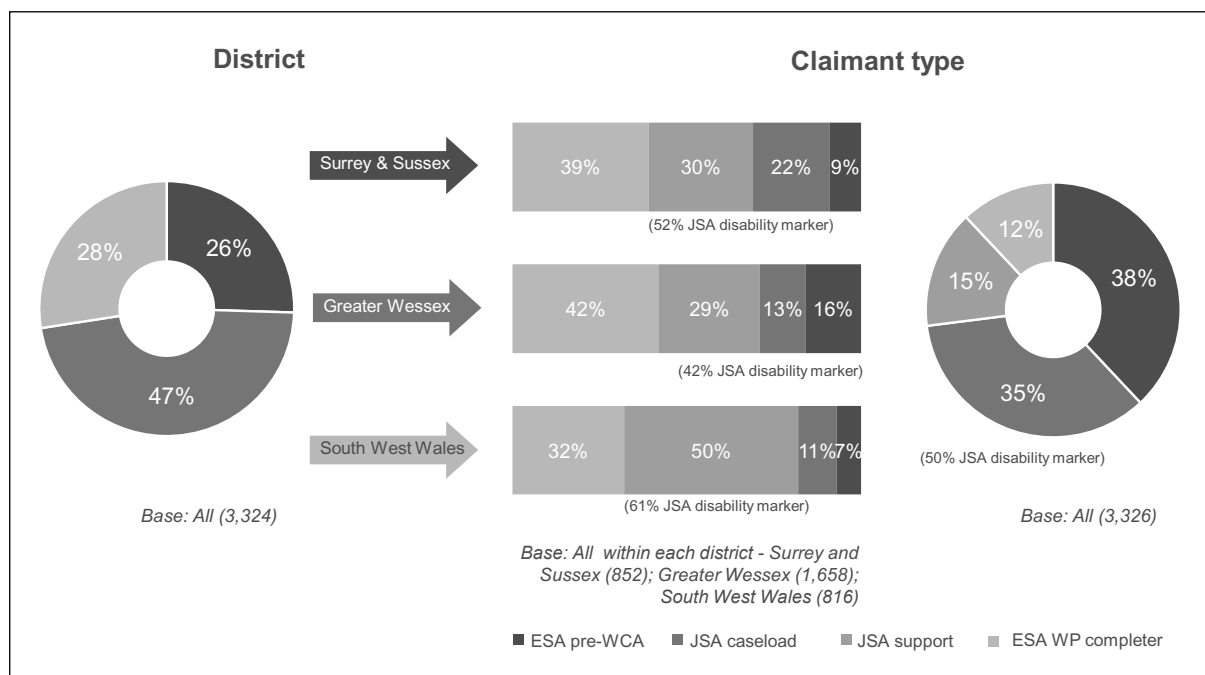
District

Claimant type

26%

47%

28%

Surrey & Sussex

39% 30% 22% 9%

(52% JSA disability marker)

Greater Wessex

42% 29% 13% 16%

(42% JSA disability marker)

South West Wales

32% 50% 11% 7%

(61% JSA disability marker)

12%

38%

15%

35%

(50% JSA disability marker)

Base: All (3,324)

Base: All within each district - Surrey and Sussex (852); Greater Wessex (1,658); South West Wales (816)

Base: All (3,326)

ESA pre-WCA   JSA caseload   JSA support   ESA WP completer